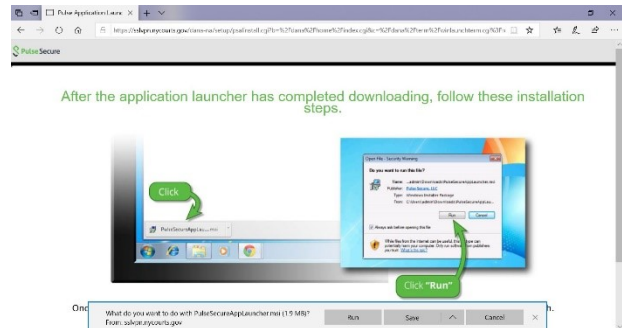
Pulse Application Launc

https://eslvpn.nycourts.gov/dana-na/setup/psalinstall.cgi?lt=%2Fdana%2Fhome%2Findex.cgi&c=%2Fdana%2Fhome%2Fstarter.cgi%3F

Pulse Secure

After the application launcher has completed downloading, follow these installation steps.

Click

PulseSecureAppLau....msi

Open File - Security Warning

Do you want to run this file?

Name: ...admin\Downloads\PulseSecureAppLauncher.msi

Publisher: Pulse Secure, LLC

Type: Windows Installer Package

From: C:\Users\admin\Downloads\PulseSecureAppLauncher.msi

Run

Cancel

Always ask before opening this file

While files from the Internet can be useful, this file type can potentially harm your computer. Only run software from publishers you trust.

Click "Run"

Onc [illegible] h.

What do you want to do with PulseSecureAppLauncher.msi (1.9 MB)? From: eslvpn.nycourts.gov

Run

Save

Cancel